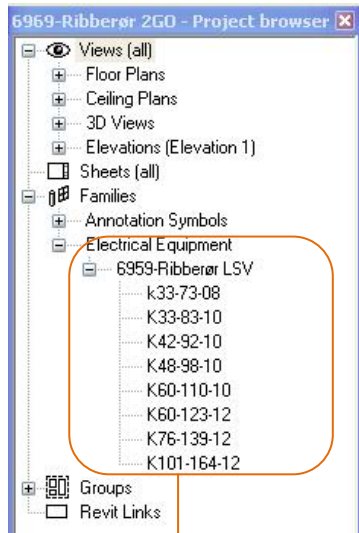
6969-Ribberør 2GO - Project browser

Views (all)
Floor Plans
Ceiling Plans
3D Views
Elevations (Elevation 1)
Sheets (all)
Families
Annotation Symbols
Electrical Equipment
6959-Ribberør LSV
k33-73-08
K33-83-10
K42-92-10
K48-98-10
K60-110-10
K60-123-12
K76-139-12
K101-164-12
Groups
Revit Links